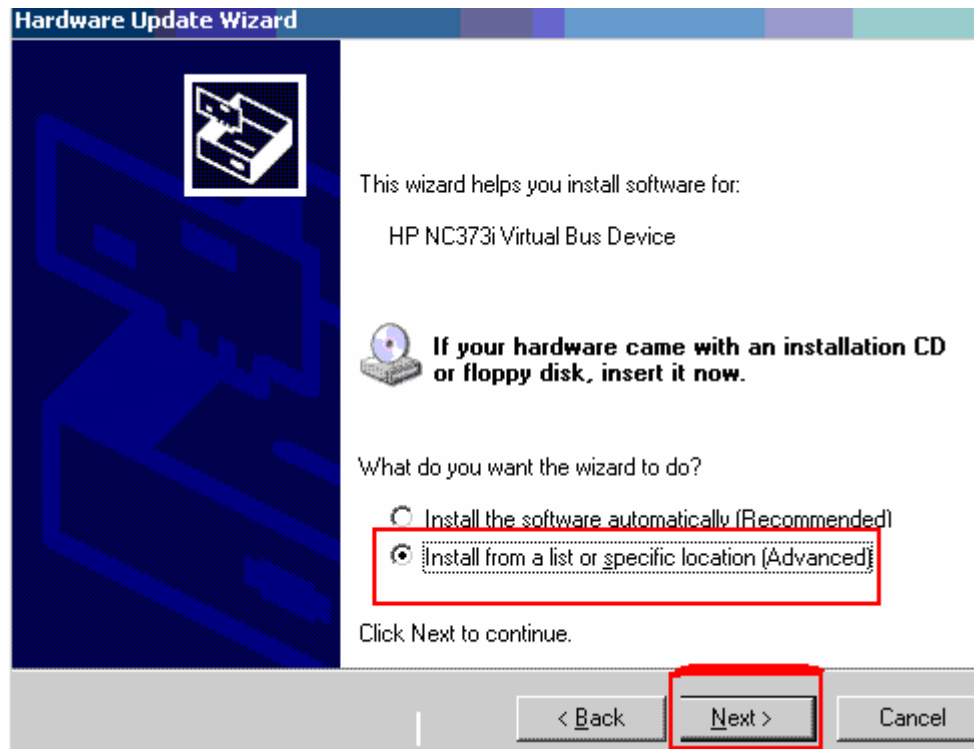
Hardware Update Wizard

This wizard helps you install software for:

HP NC373i Virtual Bus Device

If your hardware came with an installation CD or floppy disk, insert it now.

What do you want the wizard to do?

Install the software automatically (Recommended)

Install from a list or specific location (Advanced)

Click Next to continue.

< Back

Next >

Cancel